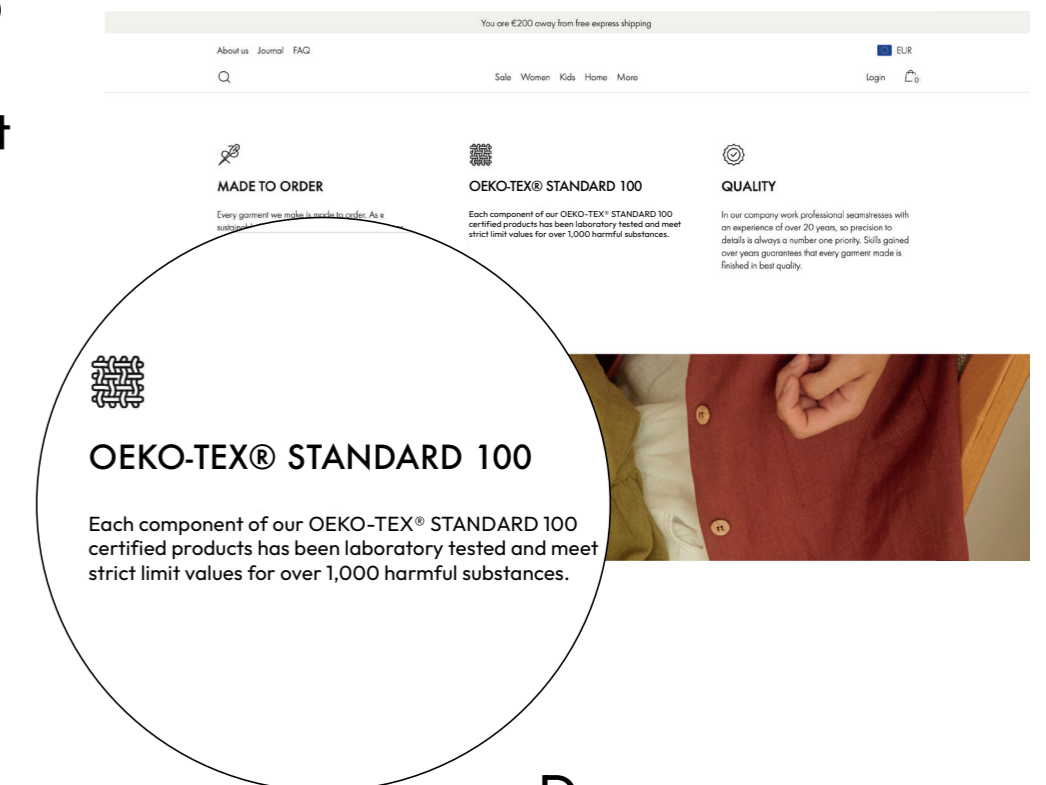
You are €200 away from free express shipping

About us Journal FAQ

EUR

Sale Women Kids Home More

Login 0

MADE TO ORDER

Every garment we make is made to order. As a sustainabl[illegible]

OEKO-TEX® STANDARD 100

Each component of our OEKO-TEX® STANDARD 100 certified products has been laboratory tested and meet strict limit values for over 1,000 harmful substances.

QUALITY

In our company work professional seamstresses with an experience of over 20 years, so precision to details is always a number one priority. Skills gained over years guarantees that every garment made is finished in best quality.

OEKO-TEX® STANDARD 100

Each component of our OEKO-TEX® STANDARD 100 certified products has been laboratory tested and meet strict limit values for over 1,000 harmful substances.